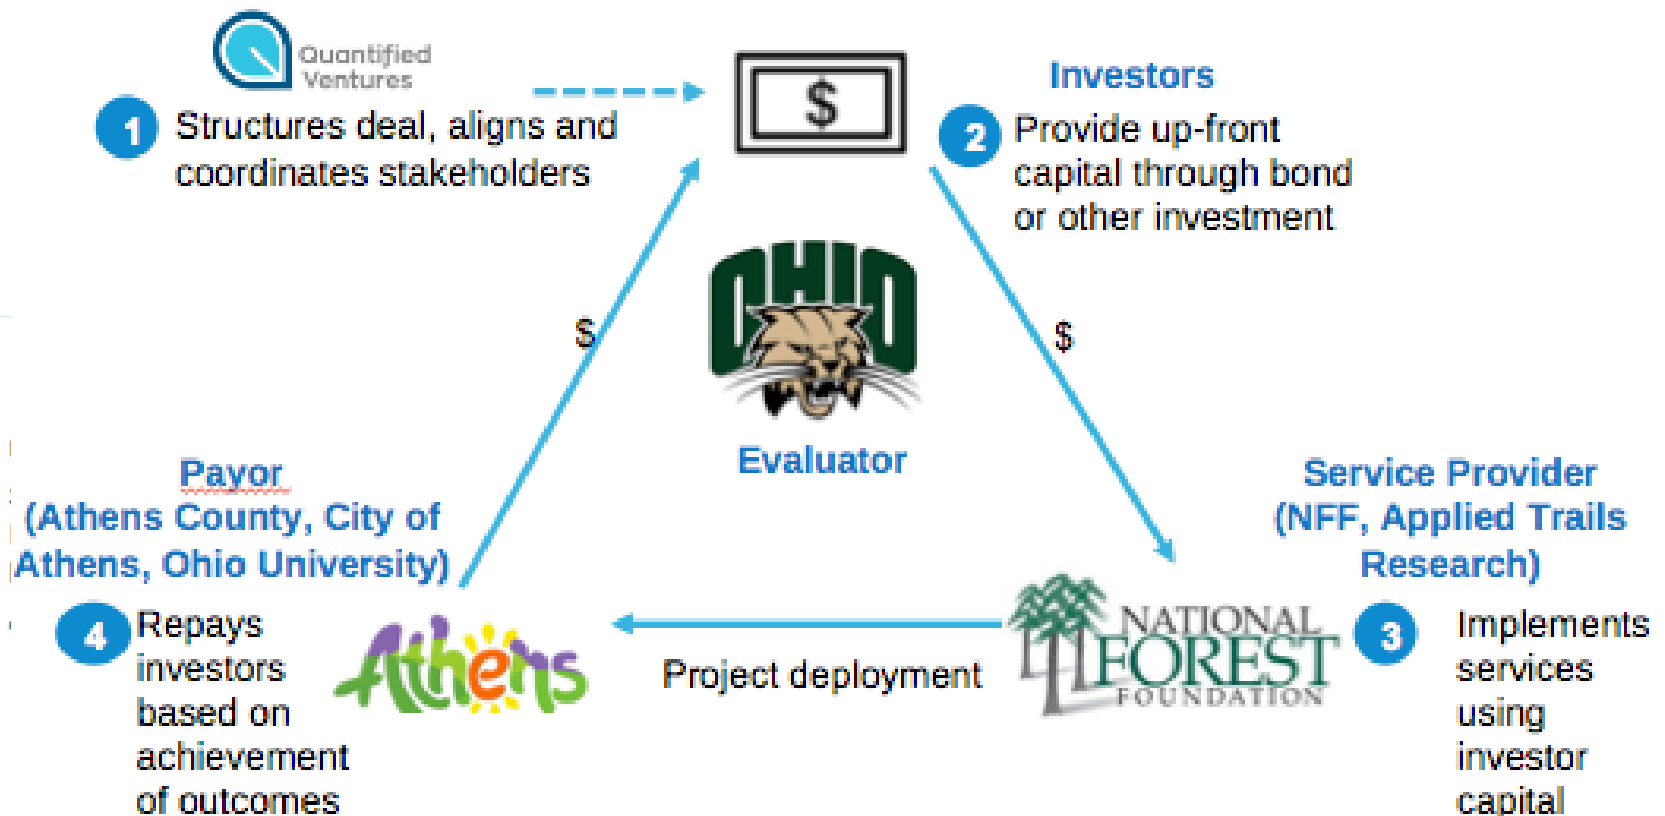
Quantified Ventures

1 Structures deal, aligns and coordinates stakeholders

$

Investors

2 Provide up-front capital through bond or other investment

$

$

OHIO

Evaluator

Payor
(Athens County, City of Athens, Ohio University)

Service Provider
(NFF, Applied Trails Research)

4 Repays investors based on achievement of outcomes

Athens

Project deployment

NATIONAL FOREST FOUNDATION

3 Implements services using investor capital